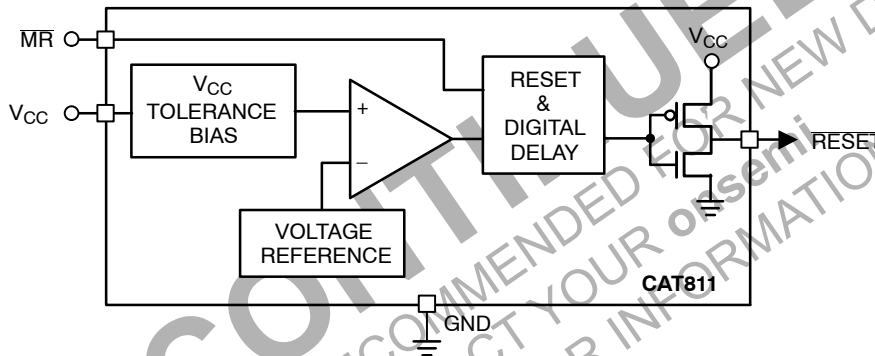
$\overline{MR}$

$V_{CC}$

$V_{CC}$
TOLERANCE
BIAS

+

–

VOLTAGE
REFERENCE

RESET
&
DIGITAL
DELAY

$V_{CC}$

RESET

CAT811

GND

DISCONTINUED
NOT RECOMMENDED FOR NEW DESIGN
CONTACT YOUR onsemi
REPRESENTATIVE FOR INFORMATION